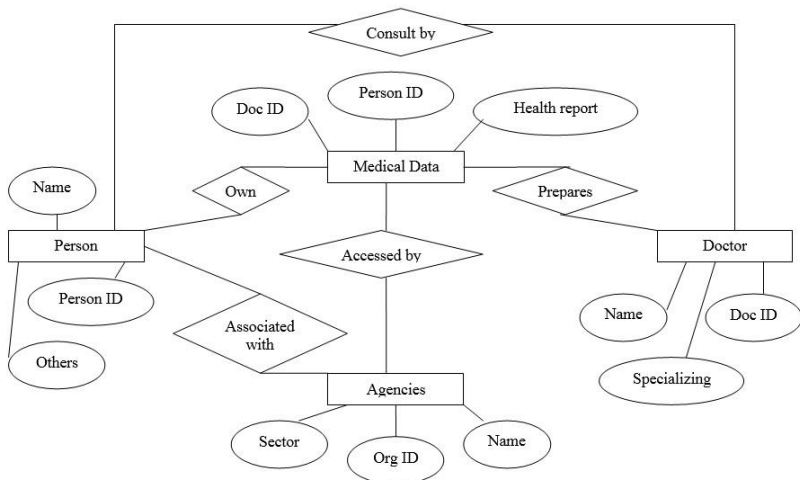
Consult by

Doc ID

Person ID

Health report

Medical Data

Name

Own

Prepares

Person

Accessed by

Doctor

Person ID

Associated with

Name

Doc ID

Others

Specializing

Agencies

Sector

Org ID

Name